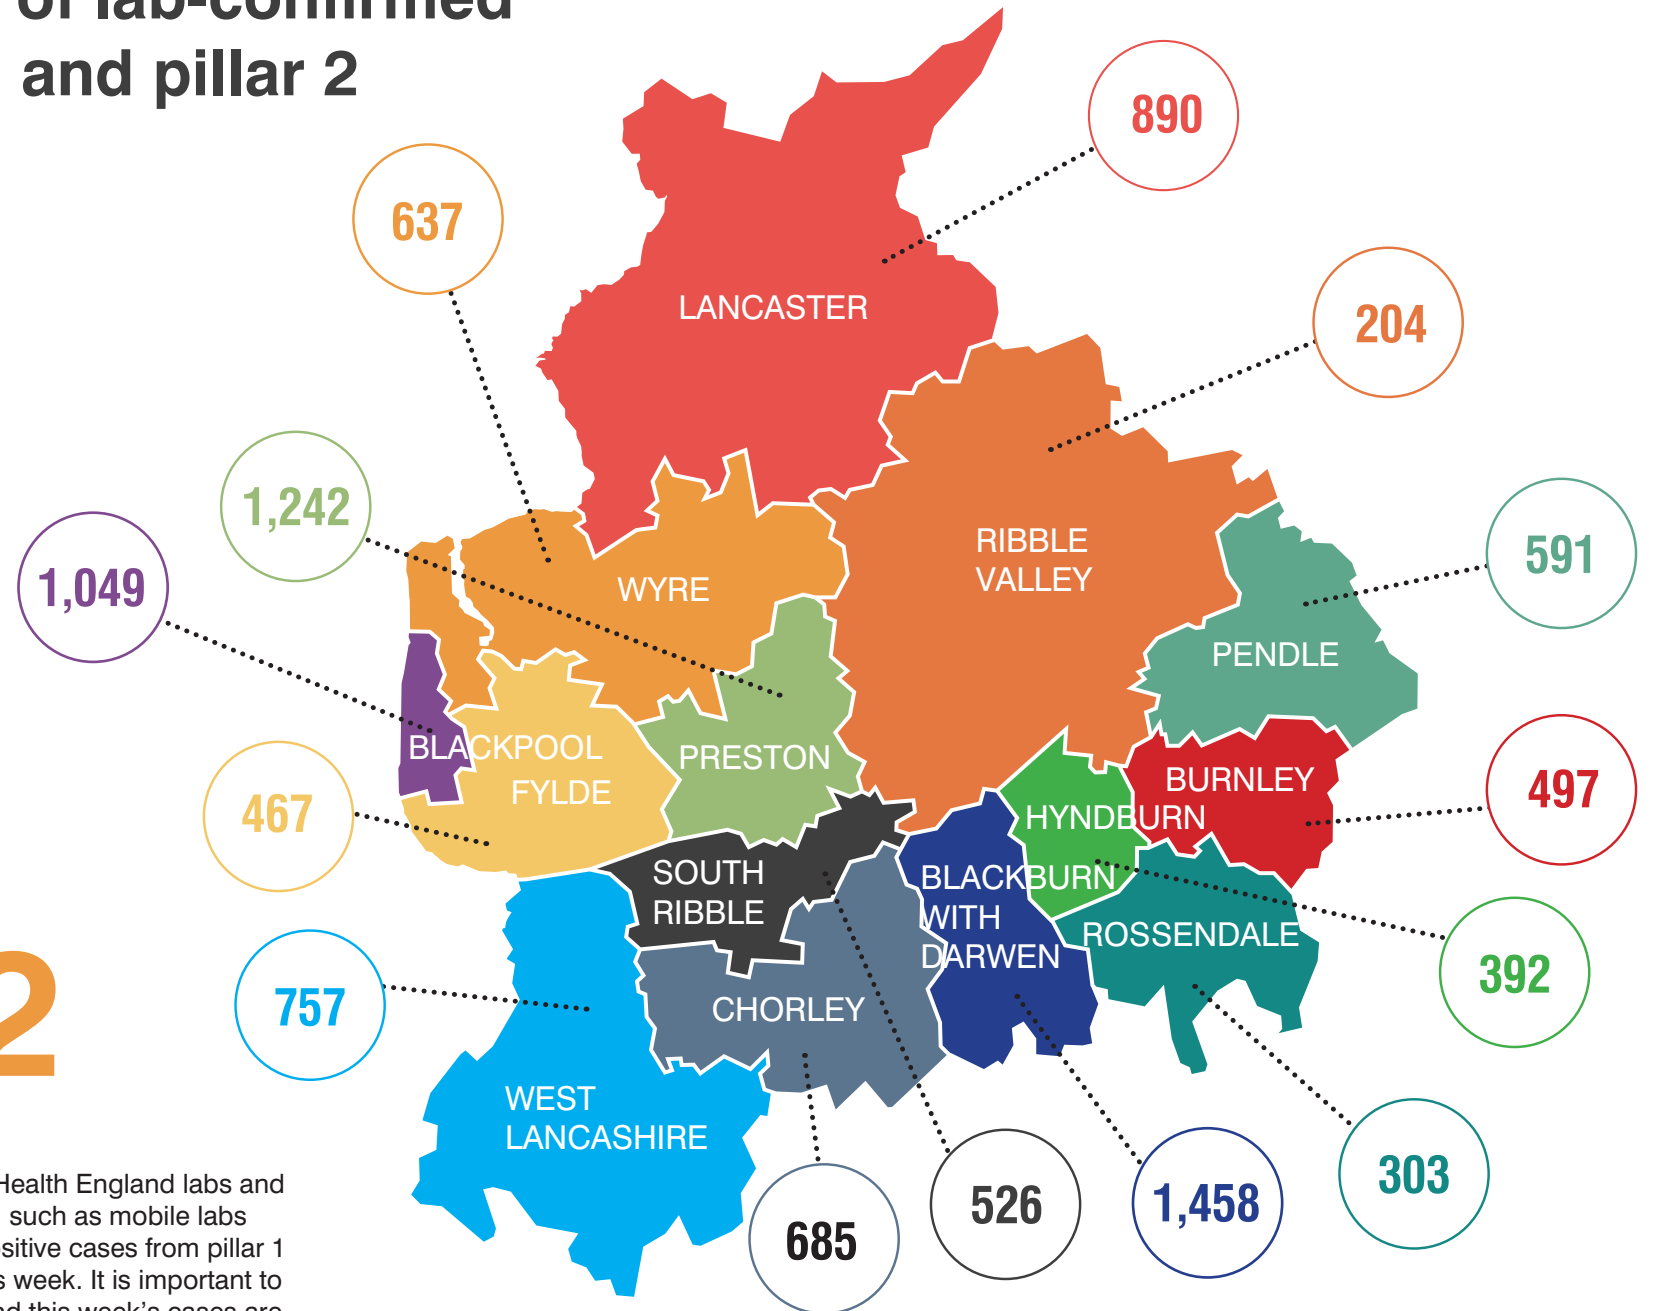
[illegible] lab-confirmed and pillar 2

890
637
LANCASTER
204
1,242
RIBBLE VALLEY
591
1,049
WYRE
PENDLE
BLACKPOOL
PRESTON
497
467
FYLDE
BURNLEY
HYNDBURN
SOUTH RIBBLE
BLACKBURN WITH DARWEN
392
757
ROSSENDALE
CHORLEY
2
WEST LANCASHIRE
685
526
1,458
303

Health England labs and such as mobile labs sitive cases from pillar 1 s week. It is important to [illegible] this week's cases are